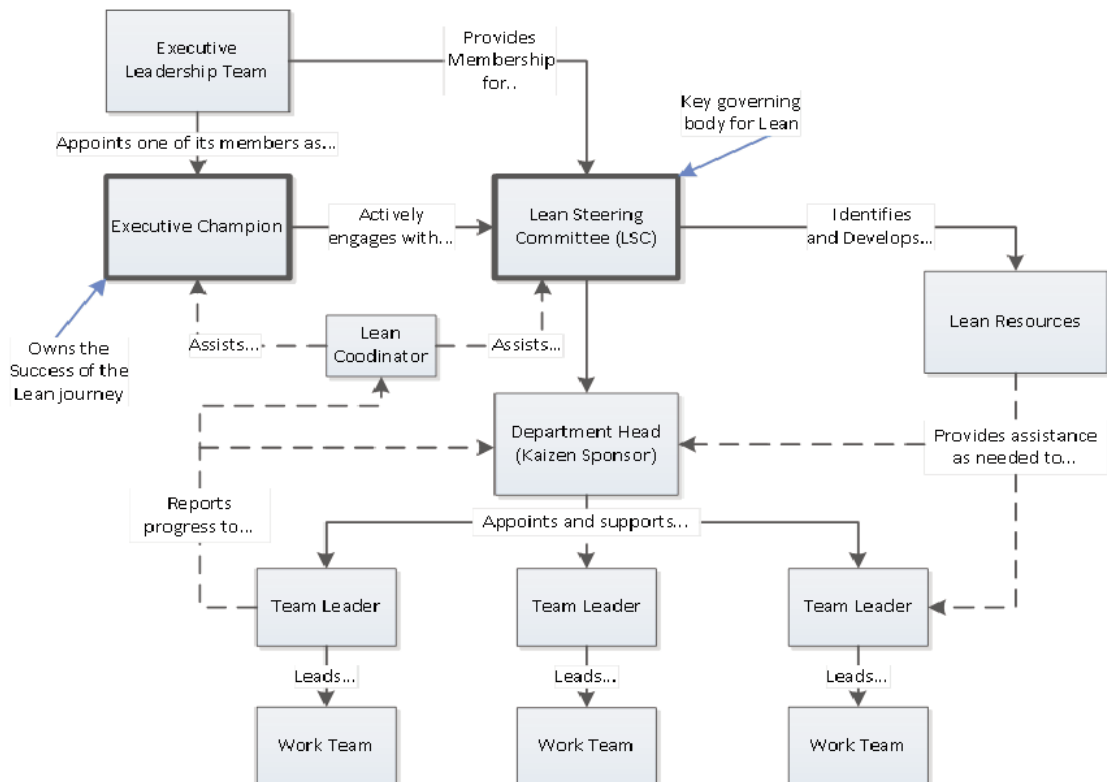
Executive Leadership Team

Provides Membership for..

Key governing body for Lean

Appoints one of its members as...

Executive Champion

Actively engages with...

Lean Steering Committee (LSC)

Identifies and Develops...

Lean Resources

Owns the Success of the Lean journey

Assists...

Lean Coodinator

Assists...

Department Head (Kaizen Sponsor)

Provides assistance as needed to...

Reports progress to...

Appoints and supports...

Team Leader

Team Leader

Team Leader

Leads...

Leads...

Leads...

Work Team

Work Team

Work Team